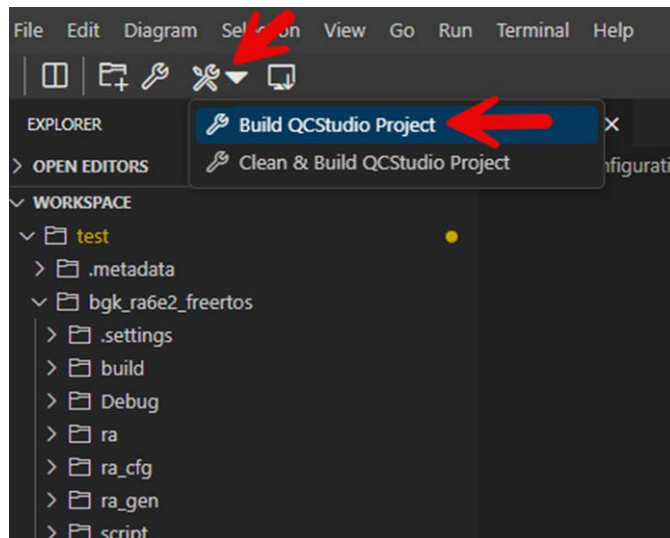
File Edit Diagram Sel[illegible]on View Go Run Terminal Help

EXPLORER
OPEN EDITORS
WORKSPACE
test
.metadata
bgk_ra6e2_freertos
.settings
build
Debug
ra
ra_cfg
ra_gen
script

Build QCStudio Project
Clean & Build QCStudio Project

nfigurati